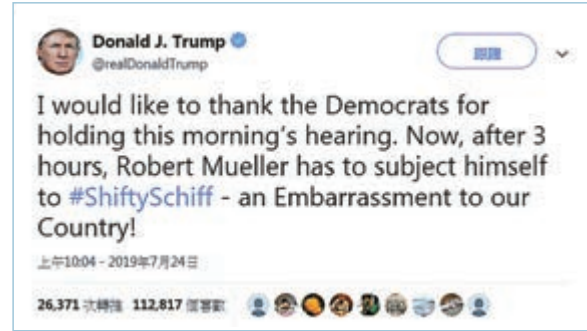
Donald J. Trump
@realDonaldTrump

跟隨

I would like to thank the Democrats for holding this morning's hearing. Now, after 3 hours, Robert Mueller has to subject himself to #ShiftySchiff - an Embarrassment to our Country!

上午10:04 - 2019年7月24日

26,371 次轉推 112,817 個喜歡